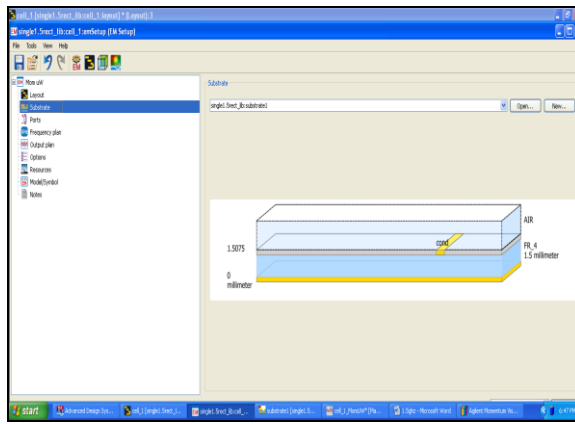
cell_1 [single1.5rect_lib:cell_1:layout] * (Layout):1

single1.5rect_lib:cell_1:emSetup (EM Setup)

File Tools View Help

Mom uW
Layout
Substrate
Ports
Frequency plan
Output plan
Options
Resources
Model/Symbol
Notes

Substrate

single1.5rect_lib:substrate1

Open... New...

AIR

cond

1.5075

FR_4
1.5 millimeter

0
millimeter

start

Advanced Design Sys...

cell_1 [single1.5rect_l...

single1.5rect_lib:cell_...

substrate1 [single1.5...

cell_1_MomUW [Ma...

1.5ghz - Microsoft Word

Agilent Momentum Vu...

6:47 PM